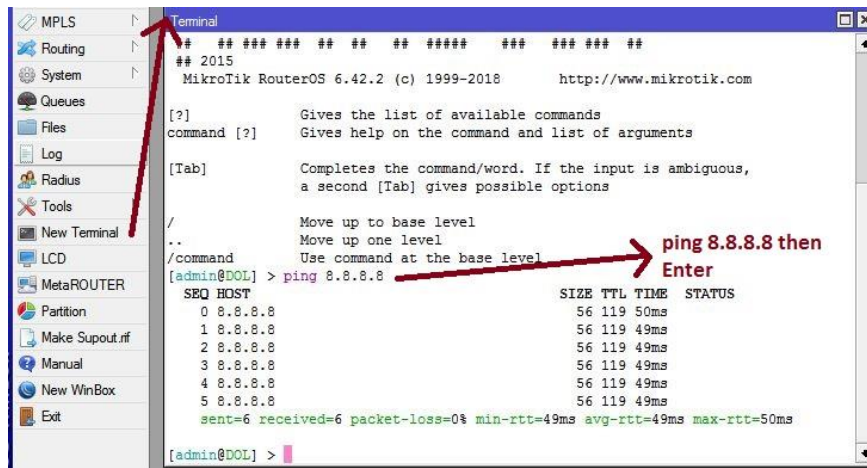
MPLS
Routing
System
Queues
Files
Log
Radius
Tools
New Terminal
LCD
MetaROUTER
Partition
Make Supout.rif
Manual
New WinBox
Exit

Terminal

## ## ### ### ## ## ## ##### ### ### ### ##
## 2015
MikroTik RouterOS 6.42.2 (c) 1999-2018 http://www.mikrotik.com

[?] Gives the list of available commands
command [?] Gives help on the command and list of arguments

[Tab] Completes the command/word. If the input is ambiguous, a second [Tab] gives possible options

/ Move up to base level
.. Move up one level
/command Use command at the base level
[admin@DOL] > ping 8.8.8.8

ping 8.8.8.8 then Enter

| SEQ | HOST | SIZE | TTL | TIME | STATUS |
|---|---|---|---|---|---|
| 0 | 8.8.8.8 | 56 | 119 | 50ms | |
| 1 | 8.8.8.8 | 56 | 119 | 49ms | |
| 2 | 8.8.8.8 | 56 | 119 | 49ms | |
| 3 | 8.8.8.8 | 56 | 119 | 49ms | |
| 4 | 8.8.8.8 | 56 | 119 | 49ms | |
| 5 | 8.8.8.8 | 56 | 119 | 49ms | |

sent=6 received=6 packet-loss=0% min-rtt=49ms avg-rtt=49ms max-rtt=50ms

[admin@DOL] >